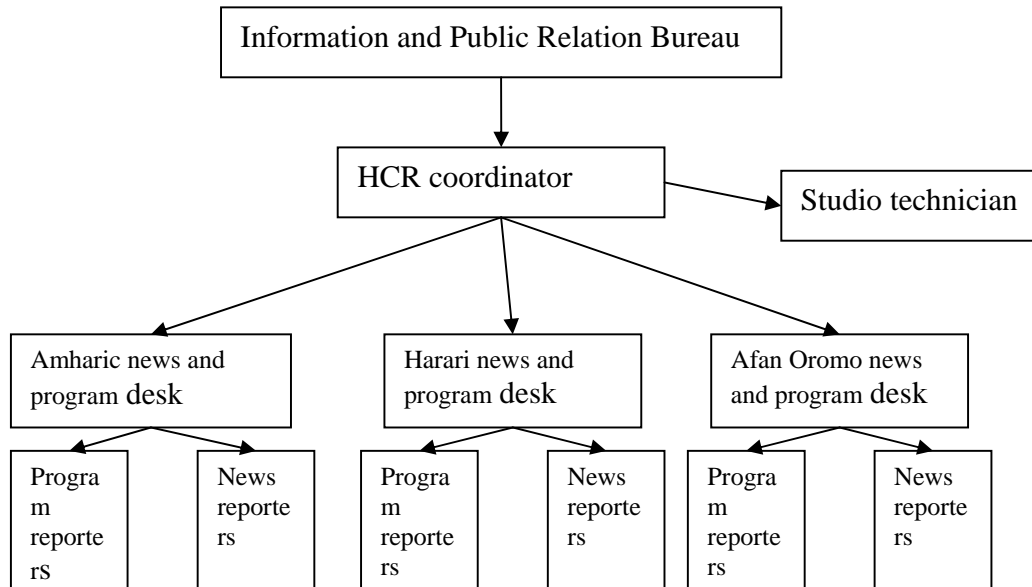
Information and Public Relation Bureau

HCR coordinator

Studio technician

Amharic news and program desk

Harari news and program desk

Afan Oromo news and program desk

Program reporters

News reporters

Program reporters

News reporters

Program reporters

News reporters